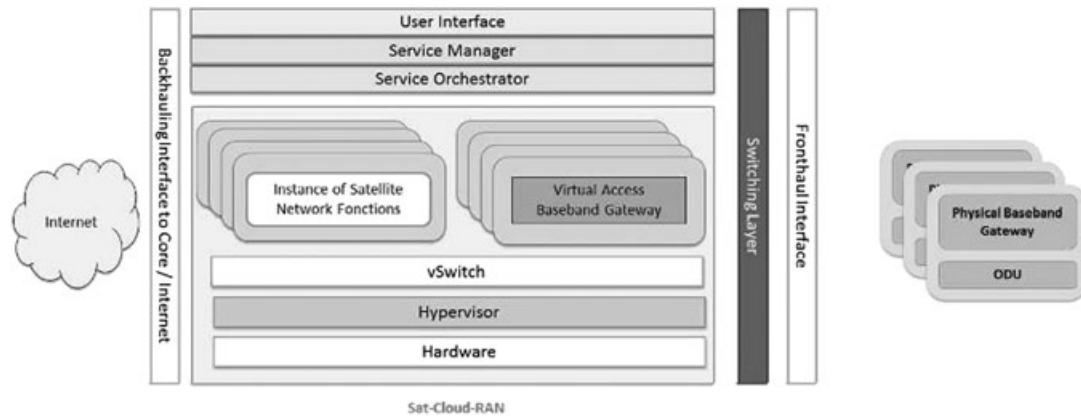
User Interface
Service Manager
Service Orchestrator

Backhauling Interface to Core / Internet

Internet

Instance of Satellite Network Fonctions

Virtual Access Baseband Gateway

vSwitch
Hypervisor
Hardware

Switching Layer

Fronthaul Interface

Physical Baseband Gateway
ODU

Sat-Cloud-RAN